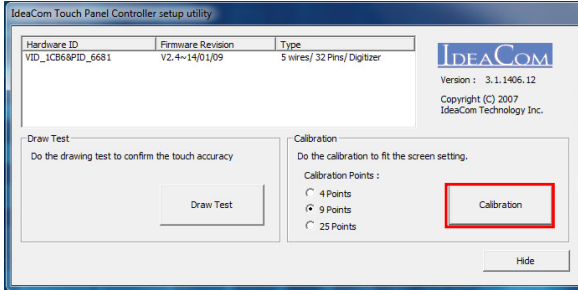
IdeaCom Touch Panel Controller setup utility

| Hardware ID | Firmware Revision | Type |
|---|---|---|
| VID_1CB6&PID_6681 | V2.4~14/01/09 | 5 wires/ 32 Pins/ Digitizer |

IDEACOM

Version : 3.1.1406.12

Copyright (C) 2007
IdeaCom Technology Inc.

Draw Test

Do the drawing test to confirm the touch accuracy

Draw Test

Calibration

Do the calibration to fit the screen setting.

Calibration Points :

4 Points
9 Points
25 Points

Calibration

Hide